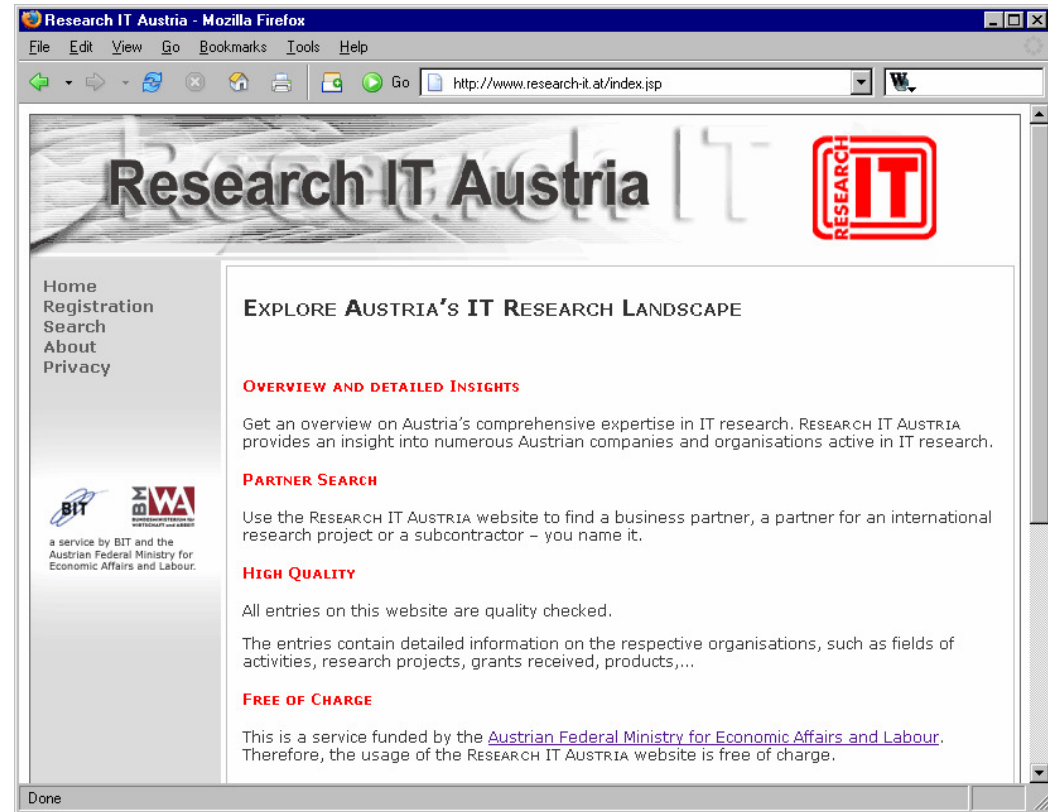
Research IT Austria - Mozilla Firefox

File Edit View Go Bookmarks Tools Help

Go http://www.research-it.at/index.jsp

Research IT Austria

RESEARCH IT

Home
Registration
Search
About
Privacy

BIT

BMWA

a service by BIT and the Austrian Federal Ministry for Economic Affairs and Labour.

EXPLORE AUSTRIA'S IT RESEARCH LANDSCAPE

OVERVIEW AND DETAILED INSIGHTS

Get an overview on Austria's comprehensive expertise in IT research. RESEARCH IT AUSTRIA provides an insight into numerous Austrian companies and organisations active in IT research.

PARTNER SEARCH

Use the RESEARCH IT AUSTRIA website to find a business partner, a partner for an international research project or a subcontractor – you name it.

HIGH QUALITY

All entries on this website are quality checked.

The entries contain detailed information on the respective organisations, such as fields of activities, research projects, grants received, products,...

FREE OF CHARGE

This is a service funded by the Austrian Federal Ministry for Economic Affairs and Labour. Therefore, the usage of the RESEARCH IT AUSTRIA website is free of charge.

Done